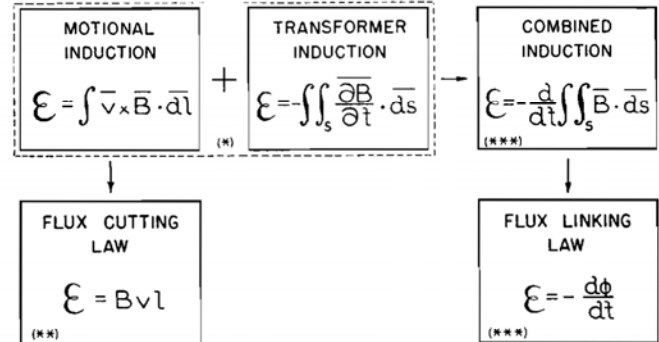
MOTIONAL INDUCTION

$\mathcal{E} = \int \overline{v} \times \overline{B} \cdot \overline{dl}$

(*)

+

TRANSFORMER INDUCTION

$\mathcal{E} = -\iint_s \frac{\partial \overline{B}}{\partial t} \cdot \overline{ds}$

COMBINED INDUCTION

$\mathcal{E} = -\frac{d}{dt} \iint_s \overline{B} \cdot \overline{ds}$

(***)

FLUX CUTTING LAW

$\mathcal{E} = Bvl$

(**)

FLUX LINKING LAW

$\mathcal{E} = -\frac{d\phi}{dt}$

(***)